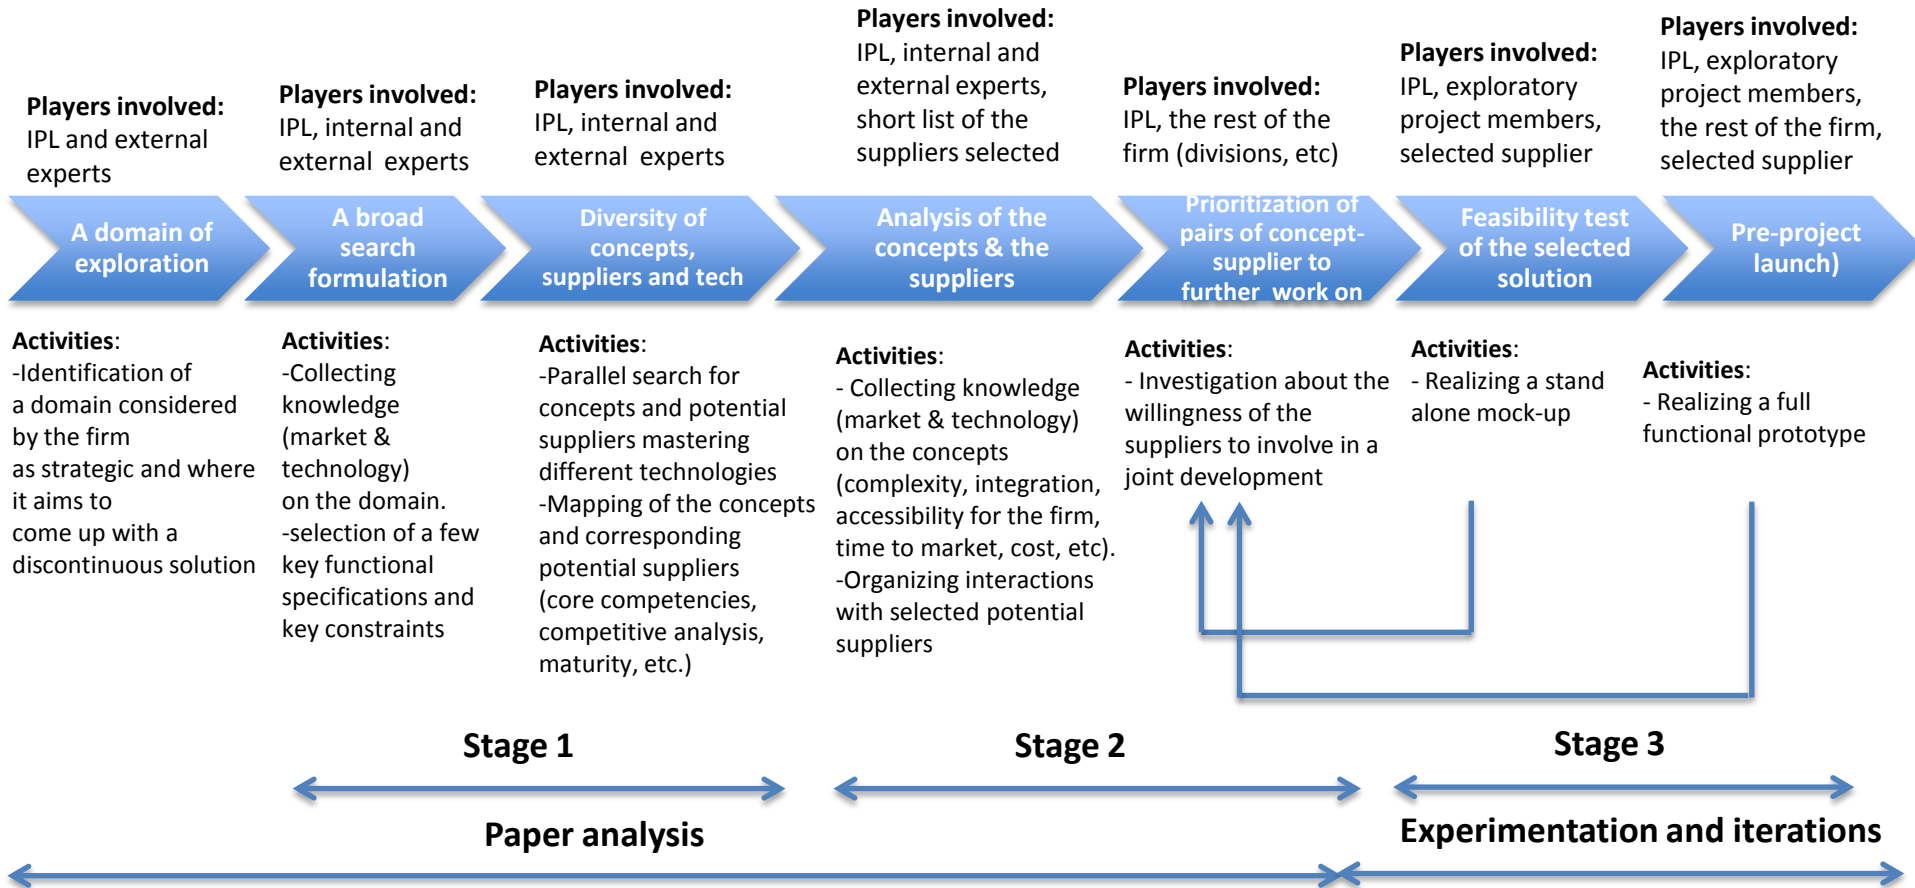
Players involved: IPL and external experts

Players involved: IPL, internal and external experts

Players involved: IPL, internal and external experts

Players involved: IPL, internal and external experts, short list of the suppliers selected

Players involved: IPL, the rest of the firm (divisions, etc)

Players involved: IPL, exploratory project members, selected supplier

Players involved: IPL, exploratory project members, the rest of the firm, selected supplier

A domain of exploration

A broad search formulation

Diversity of concepts, suppliers and tech

Analysis of the concepts & the suppliers

Prioritization of pairs of concept-supplier to further work on

Feasibility test of the selected solution

Pre-project launch)

Activities:
-Identification of a domain considered by the firm as strategic and where it aims to come up with a discontinuous solution

Activities:
-Collecting knowledge (market & technology) on the domain.
-selection of a few key functional specifications and key constraints

Activities:
-Parallel search for concepts and potential suppliers mastering different technologies
-Mapping of the concepts and corresponding potential suppliers (core competencies, competitive analysis, maturity, etc.)

Activities:
- Collecting knowledge (market & technology) on the concepts (complexity, integration, accessibility for the firm, time to market, cost, etc).
-Organizing interactions with selected potential suppliers

Activities:
- Investigation about the willingness of the suppliers to involve in a joint development

Activities:
- Realizing a stand alone mock-up

Activities:
- Realizing a full functional prototype

Stage 1

Stage 2

Stage 3

Paper analysis

Experimentation and iterations